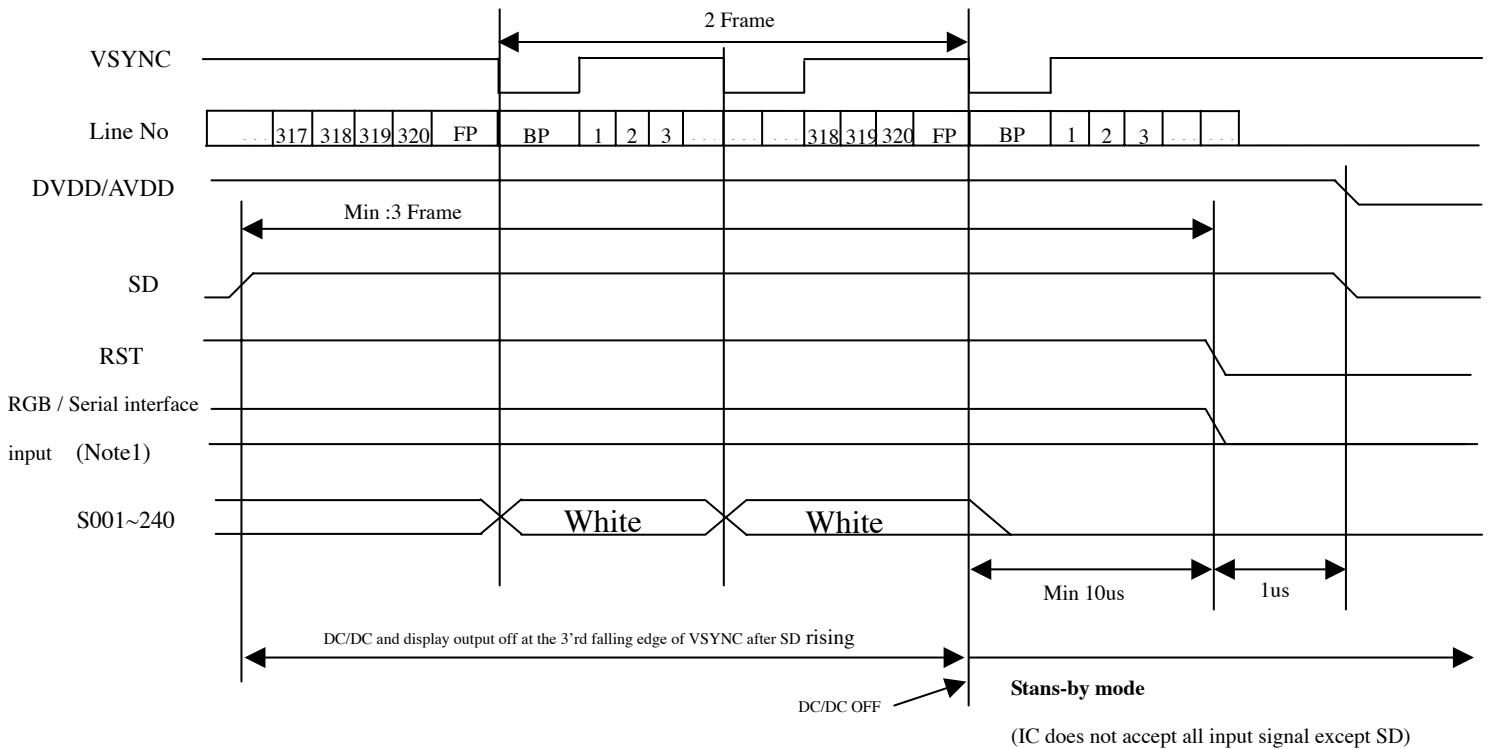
2 Frame

VSYNC

Line No

| . . . | 317 | 318 | 319 | 320 | FP | BP | 1 | 2 | 3 | . . . | . . . | . . . | 318 | 319 | 320 | FP | BP | 1 | 2 | 3 | . . . | . . . |
|---|---|---|---|---|---|---|---|---|---|---|---|---|---|---|---|---|---|---|---|---|---|---|

DVDD/AVDD

Min :3 Frame

SD

RST

RGB / Serial interface input (Note1)

S001~240

White

White

Min 10us

1us

DC/DC and display output off at the 3'rd falling edge of VSYNC after SD rising

DC/DC OFF

Stans-by mode

(IC does not accept all input signal except SD)